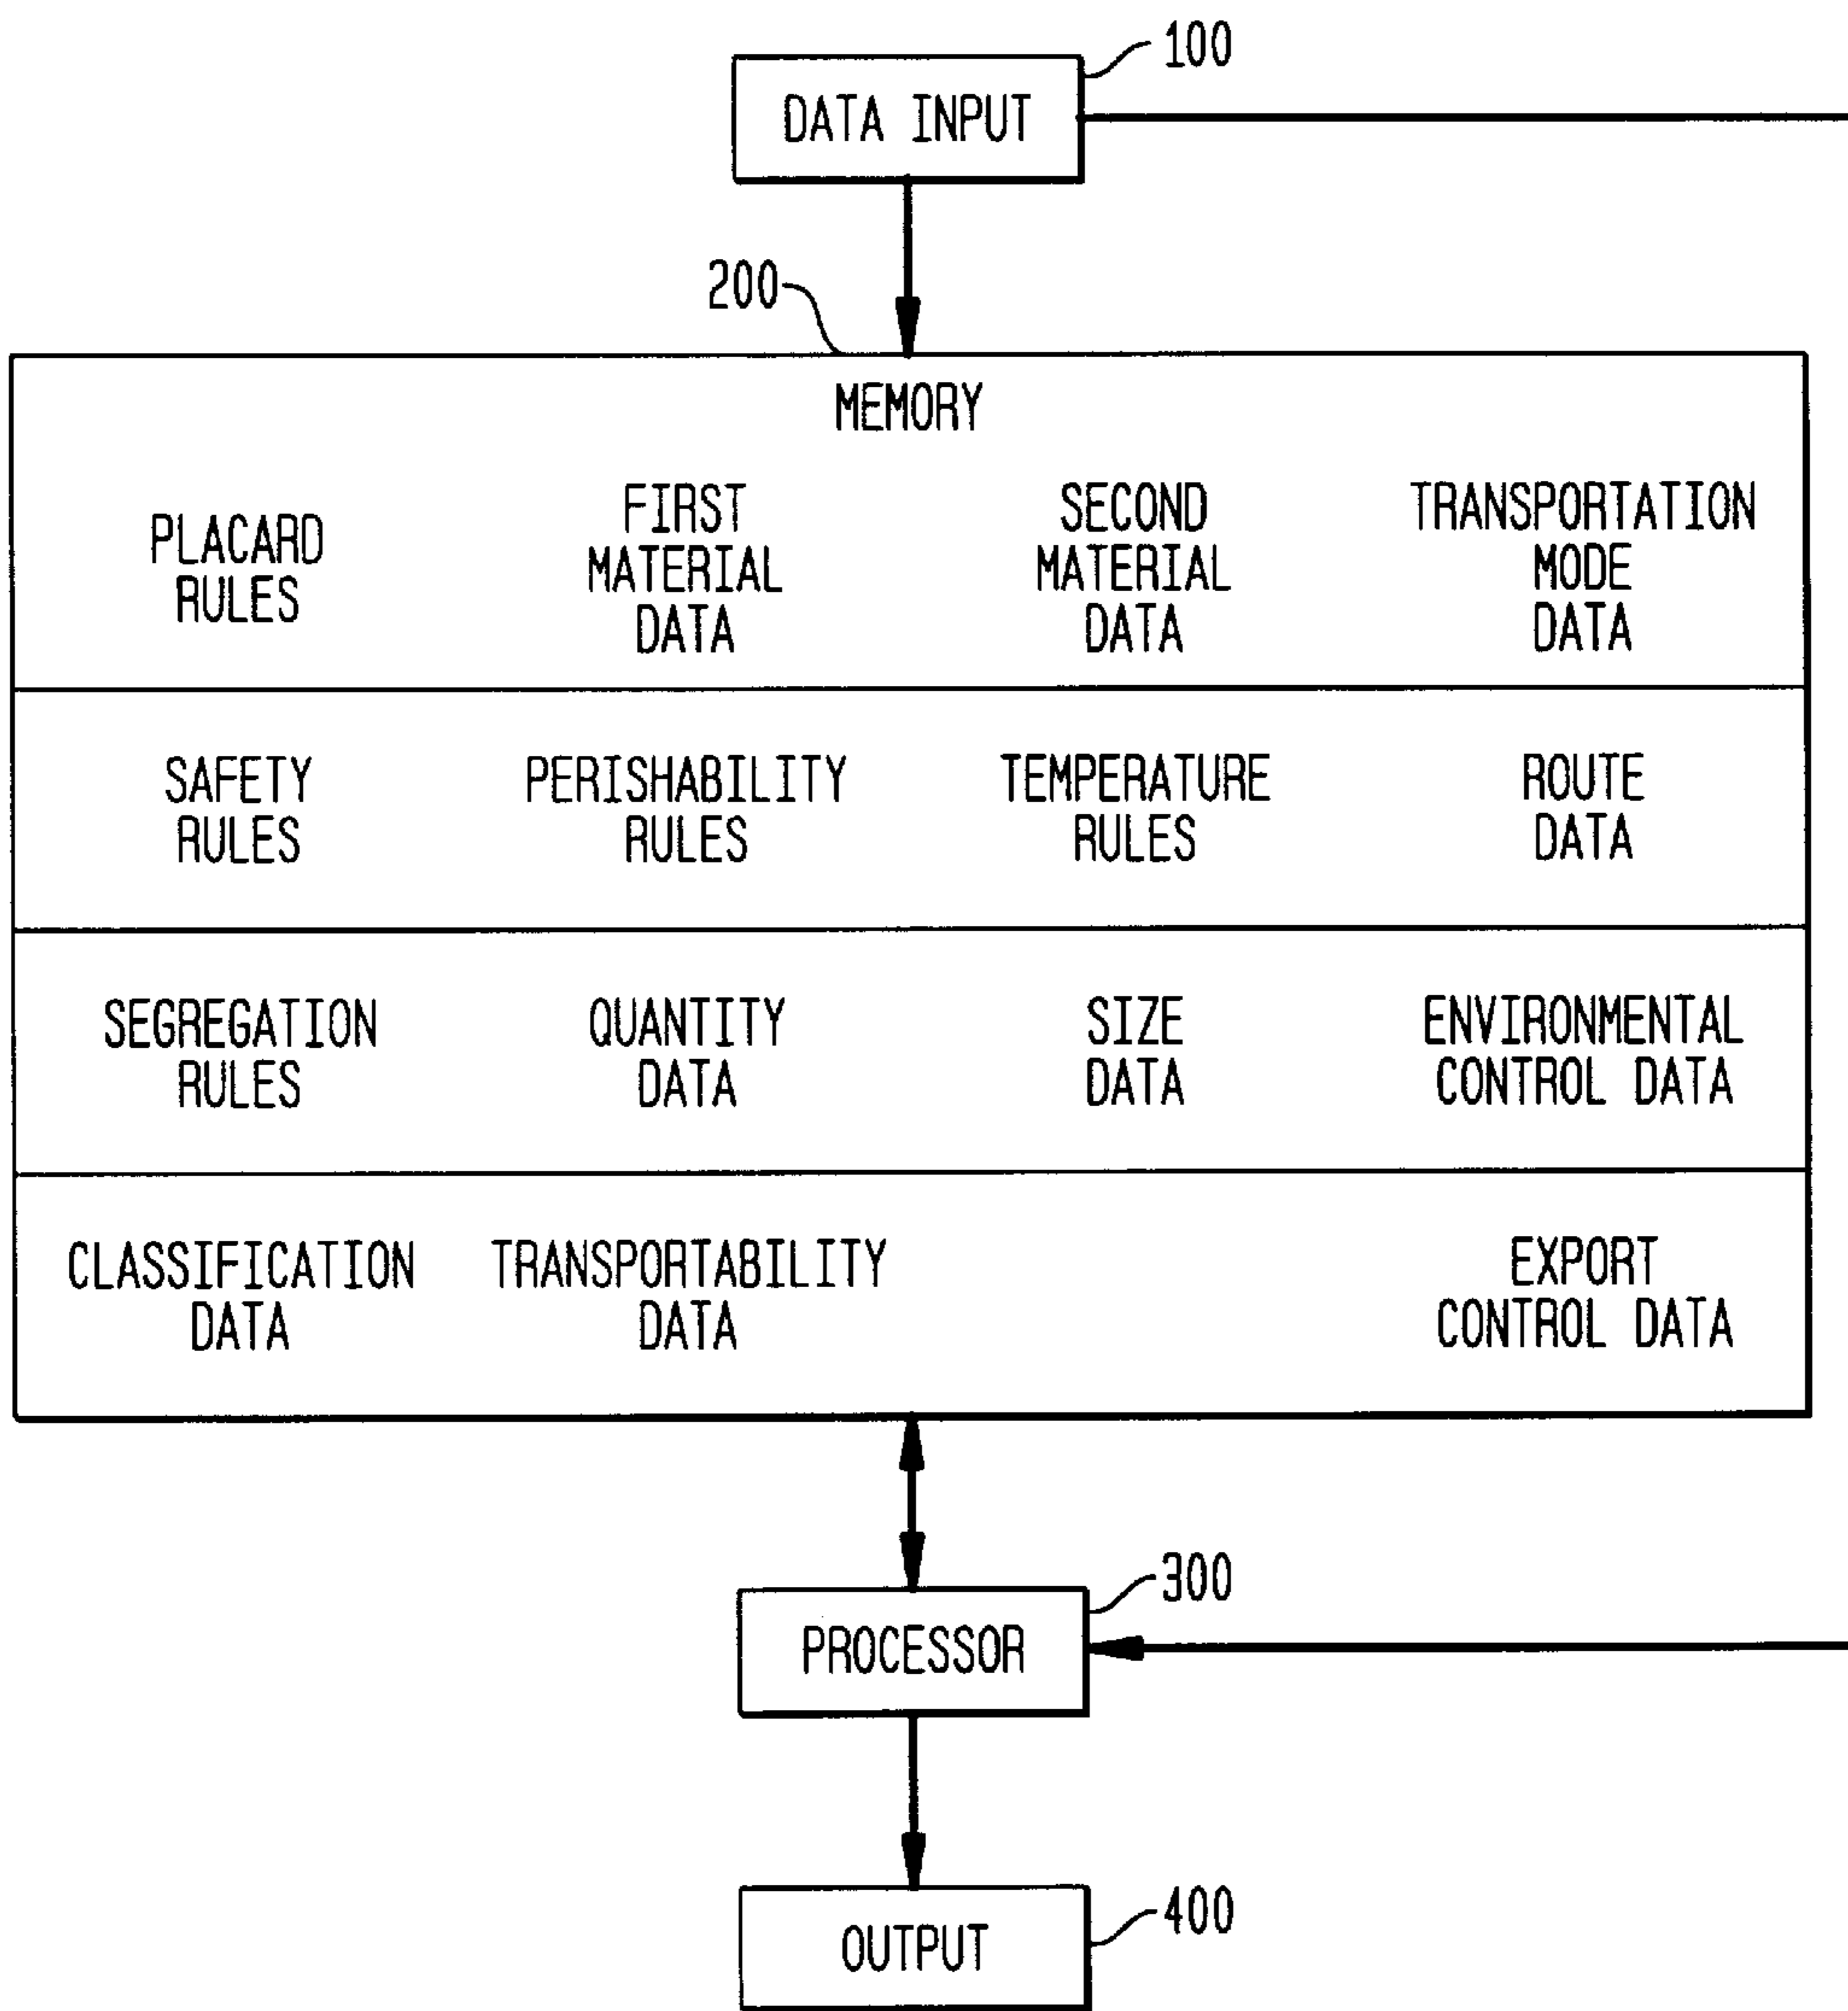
100
DATA INPUT

200
MEMORY

| | | | |
|---|---|---|---|
| PLACARD RULES | FIRST MATERIAL DATA | SECOND MATERIAL DATA | TRANSPORTATION MODE DATA |
| SAFETY RULES | PERISHABILITY RULES | TEMPERATURE RULES | ROUTE DATA |
| SEGREGATION RULES | QUANTITY DATA | SIZE DATA | ENVIRONMENTAL CONTROL DATA |
| CLASSIFICATION DATA | TRANSPORTABILITY DATA | | EXPORT CONTROL DATA |

300
PROCESSOR

400
OUTPUT